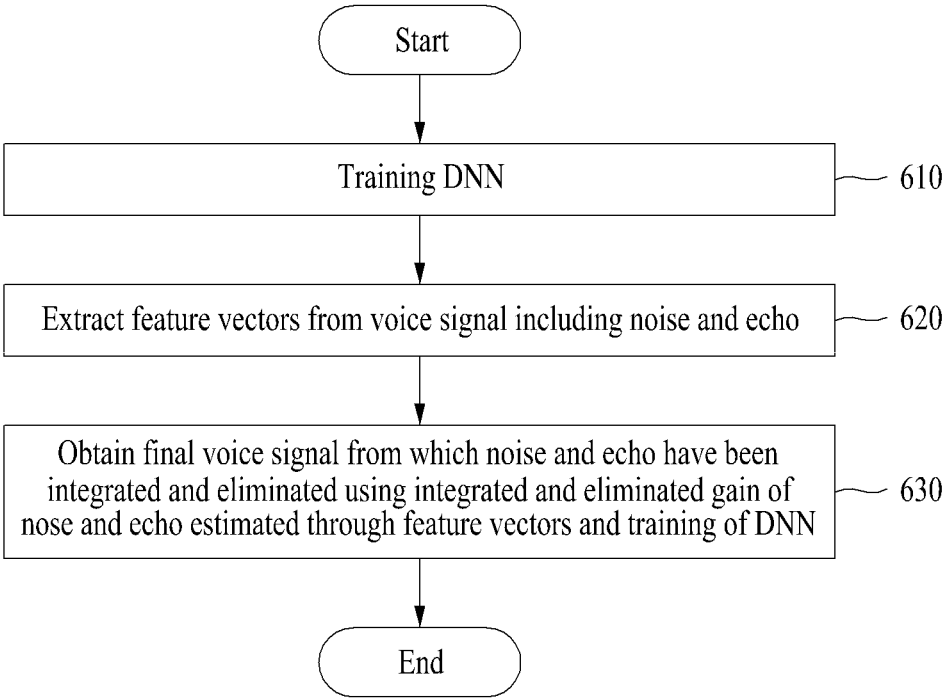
Start

Training DNN

610

Extract feature vectors from voice signal including noise and echo

620

Obtain final voice signal from which noise and echo have been integrated and eliminated using integrated and eliminated gain of nose and echo estimated through feature vectors and training of DNN

630

End